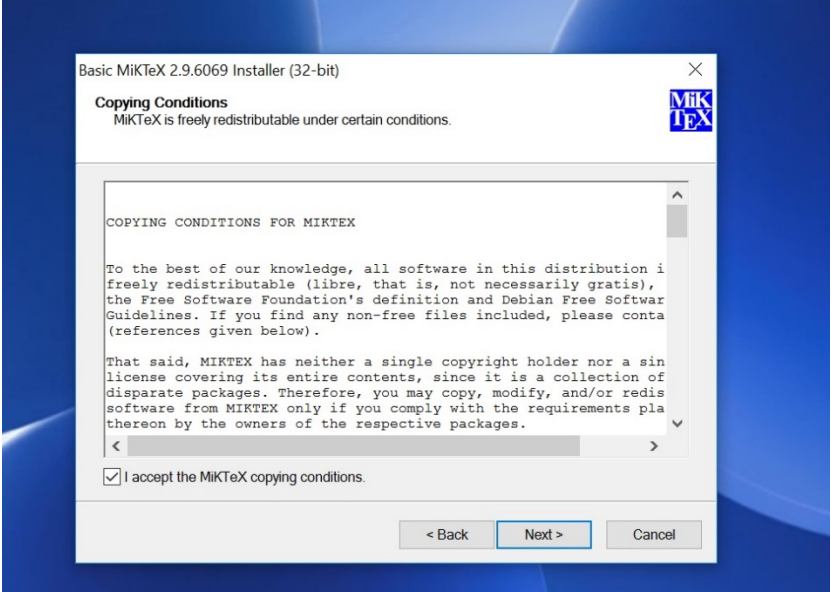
Basic MiKTeX 2.9.6069 Installer (32-bit)

Copying Conditions
MiKTeX is freely redistributable under certain conditions.

MiK
TEX

COPYING CONDITIONS FOR MIKTEX

To the best of our knowledge, all software in this distribution i freely redistributable (libre, that is, not necessarily gratis), the Free Software Foundation's definition and Debian Free Softwar Guidelines. If you find any non-free files included, please conta (references given below).

That said, MIKTEX has neither a single copyright holder nor a sin license covering its entire contents, since it is a collection of disparate packages. Therefore, you may copy, modify, and/or redis software from MIKTEX only if you comply with the requirements pla thereon by the owners of the respective packages.

I accept the MiKTeX copying conditions.

< Back
Next >
Cancel